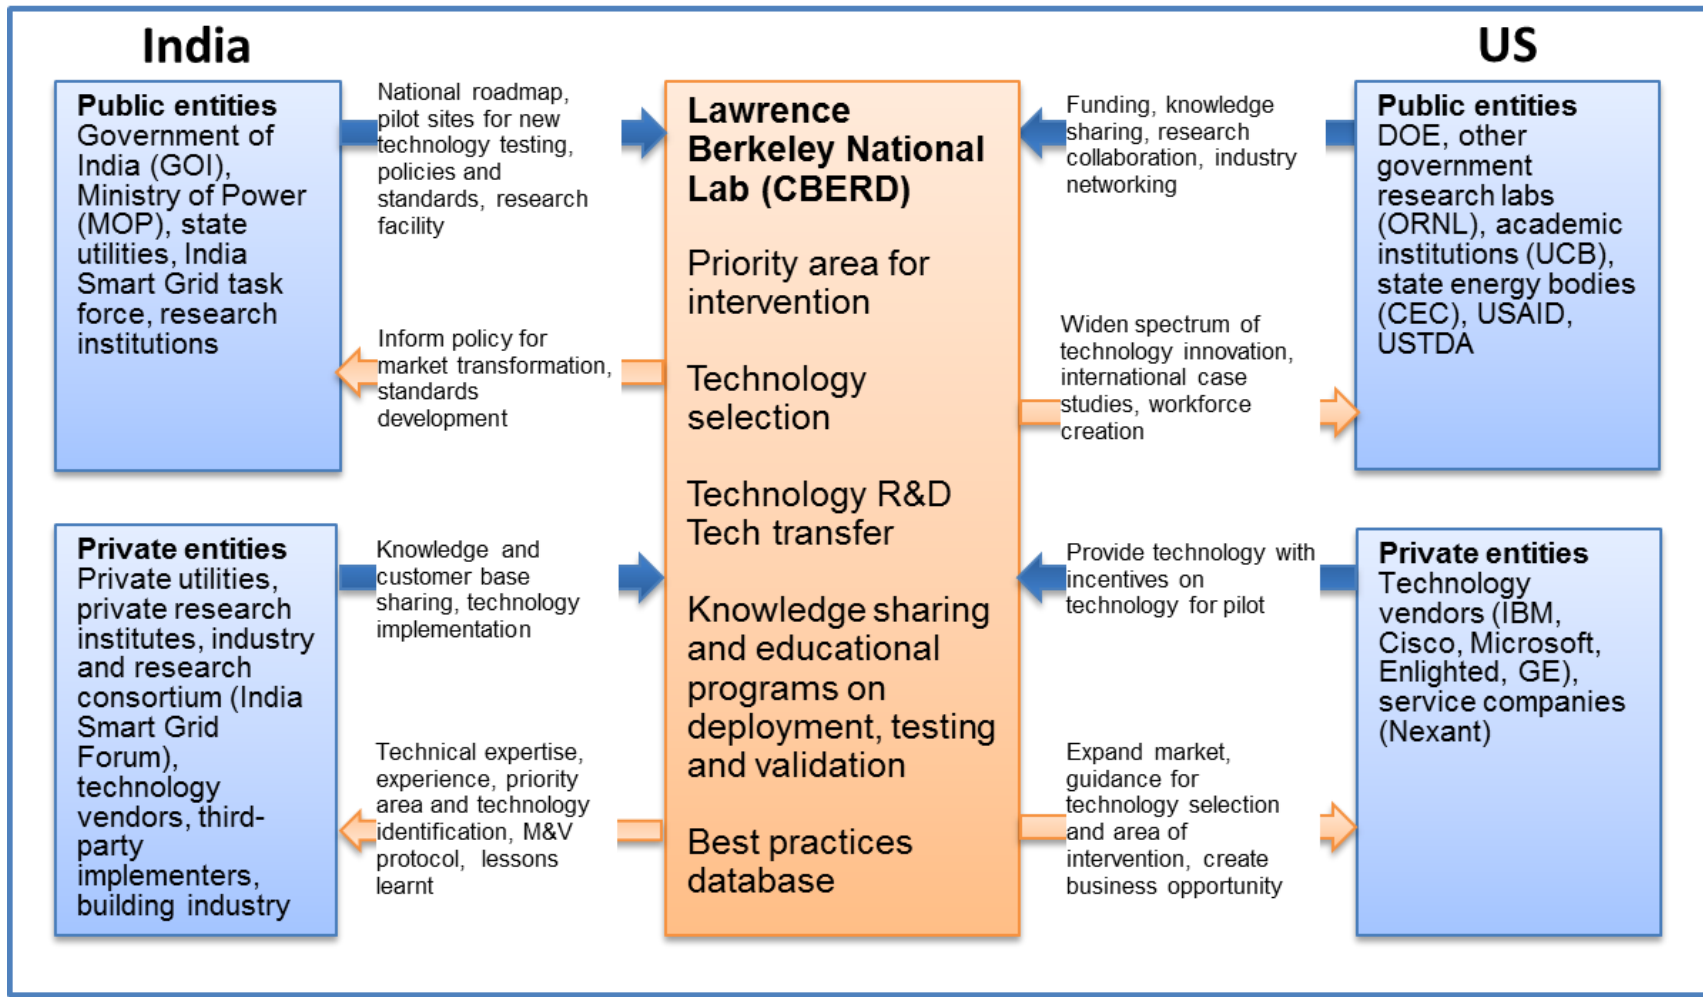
India

US

Public entities
Government of India (GOI), Ministry of Power (MOP), state utilities, India Smart Grid task force, research institutions

National roadmap, pilot sites for new technology testing, policies and standards, research facility

Inform policy for market transformation, standards development

Lawrence Berkeley National Lab (CBERD)

Priority area for intervention

Technology selection

Technology R&D Tech transfer

Knowledge sharing and educational programs on deployment, testing and validation

Best practices database

Funding, knowledge sharing, research collaboration, industry networking

Widen spectrum of technology innovation, international case studies, workforce creation

Public entities
DOE, other government research labs (ORNL), academic institutions (UCB), state energy bodies (CEC), USAID, USTDA

Private entities
Private utilities, private research institutes, industry and research consortium (India Smart Grid Forum), technology vendors, third-party implementers, building industry

Knowledge and customer base sharing, technology implementation

Technical expertise, experience, priority area and technology identification, M&V protocol, lessons learnt

Provide technology with incentives on technology for pilot

Expand market, guidance for technology selection and area of intervention, create business opportunity

Private entities
Technology vendors (IBM, Cisco, Microsoft, Enlighted, GE), service companies (Nexant)